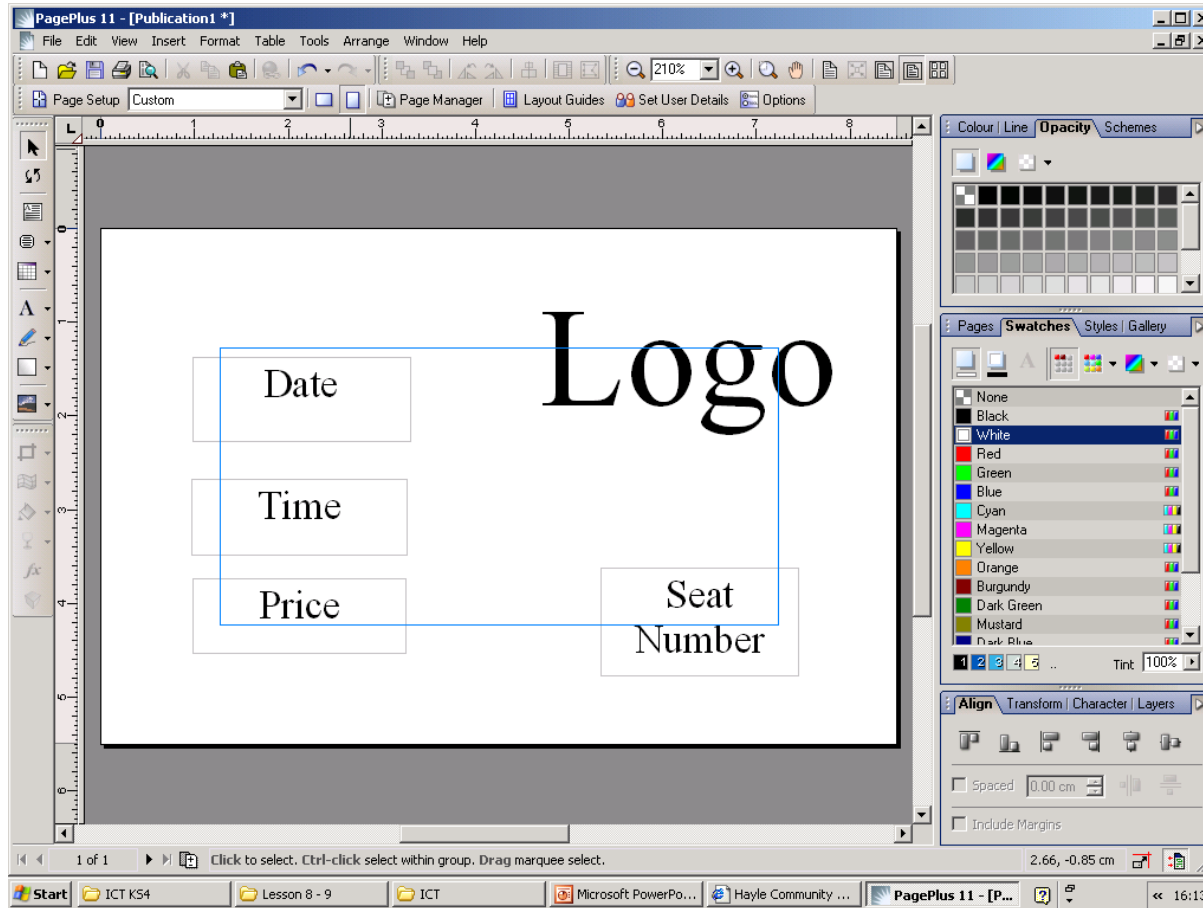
PagePlus 11 - [Publication1 *]

File Edit View Insert Format Table Tools Arrange Window Help

210%

Page Setup Custom Page Manager Layout Guides Set User Details Options

Colour | Line | Opacity | Schemes

Pages | Swatches | Styles | Gallery

None
Black
White
Red
Green
Blue
Cyan
Magenta
Yellow
Orange
Burgundy
Dark Green
Mustard
Dark Blue

1 2 3 4 5 ..

Tint 100%

Align | Transform | Character | Layers

Spaced 0.00 cm

Include Margins

Date

Time

Price

Logo

Seat Number

1 of 1

Click to select. Ctrl-click select within group. Drag marquee select.

2.66, -0.85 cm

Start ICT KS4 Lesson 8 - 9 ICT Microsoft PowerPo... Hayle Community ... PagePlus 11 - [P... 16:13